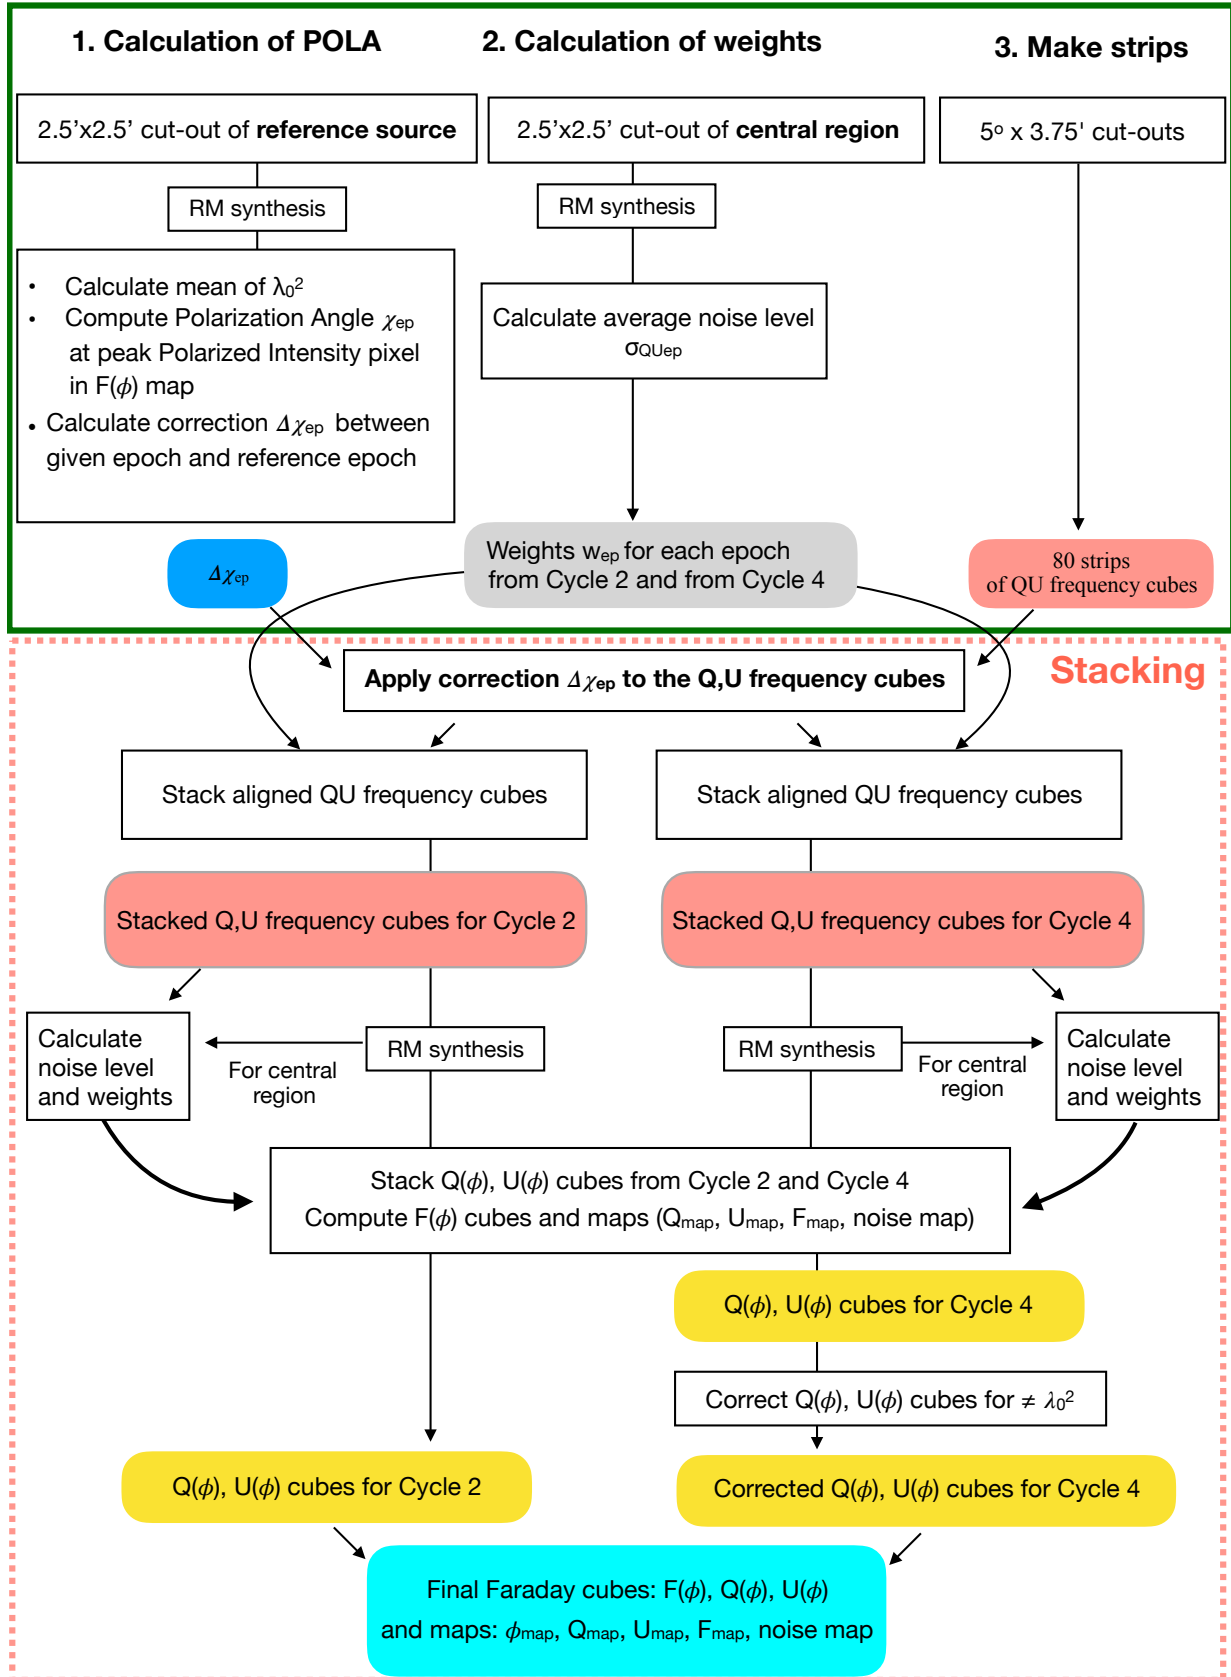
1. Calculation of POLA

2.5'x2.5' cut-out of **reference source**

RM synthesis

- Calculate mean of $\lambda_0^2$
- Compute Polarization Angle $\chi_{ep}$ at peak Polarized Intensity pixel in F($\phi$) map
- Calculate correction $\Delta\chi_{ep}$ between given epoch and reference epoch

$\Delta\chi_{ep}$

2. Calculation of weights

2.5'x2.5' cut-out of **central region**

RM synthesis

Calculate average noise level $\sigma_{QUep}$

Weights $w_{ep}$ for each epoch from Cycle 2 and from Cycle 4

3. Make strips

5° x 3.75' cut-outs

80 strips of QU frequency cubes

Stacking

**Apply correction $\Delta\chi_{ep}$ to the Q,U frequency cubes**

Stack aligned QU frequency cubes

Stack aligned QU frequency cubes

Stacked Q,U frequency cubes for Cycle 2

Stacked Q,U frequency cubes for Cycle 4

Calculate noise level and weights

For central region

RM synthesis

RM synthesis

For central region

Calculate noise level and weights

Stack Q($\phi$), U($\phi$) cubes from Cycle 2 and Cycle 4
Compute F($\phi$) cubes and maps ($Q_{map}$, $U_{map}$, $F_{map}$, noise map)

Q($\phi$), U($\phi$) cubes for Cycle 4

Correct Q($\phi$), U($\phi$) cubes for $\neq \lambda_0^2$

Q($\phi$), U($\phi$) cubes for Cycle 2

Corrected Q($\phi$), U($\phi$) cubes for Cycle 4

Final Faraday cubes: F($\phi$), Q($\phi$), U($\phi$)
and maps: $\phi_{map}$, $Q_{map}$, $U_{map}$, $F_{map}$, noise map